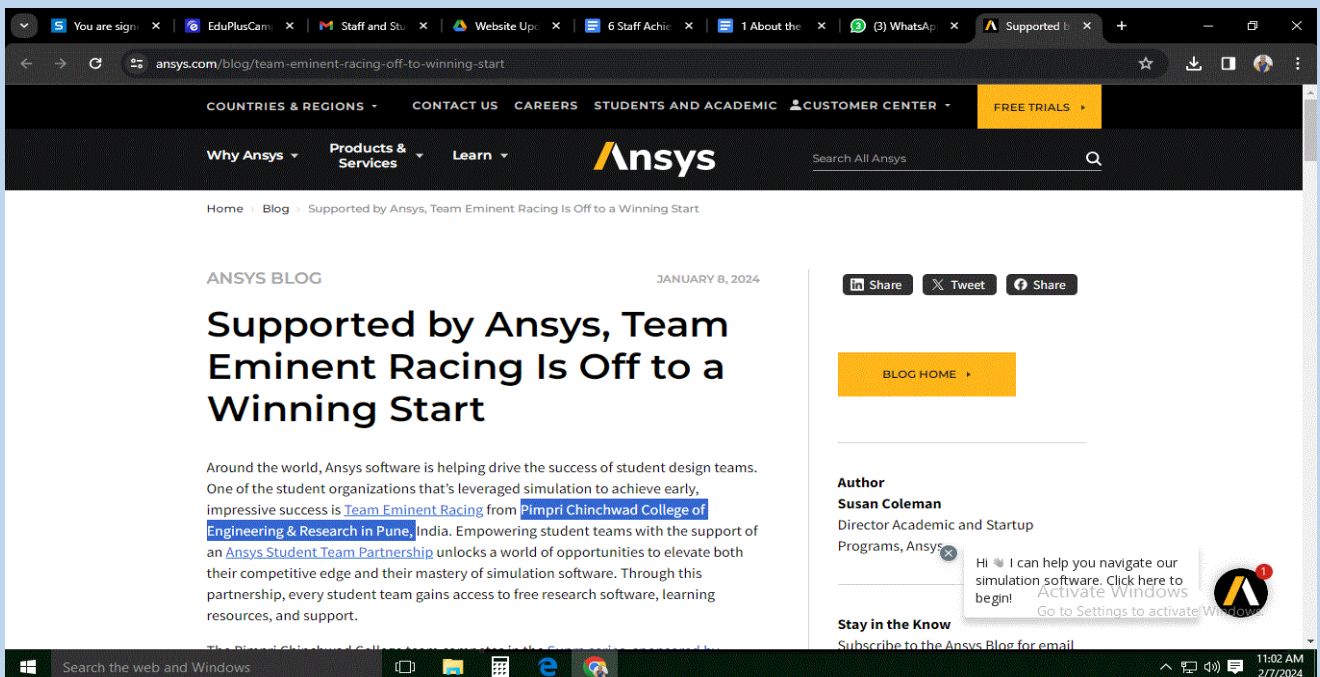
You are sign | EduPlusCam | Staff and Stu | Website Upc | 6 Staff Achie | 1 About the | (3) WhatsAp | Supported b

ansys.com/blog/team-eminent-racing-off-to-winning-start

COUNTRIES & REGIONS CONTACT US CAREERS STUDENTS AND ACADEMIC CUSTOMER CENTER FREE TRIALS

Why Ansys Products & Services Learn Ansys Search All Ansys

Home › Blog › Supported by Ansys, Team Eminent Racing Is Off to a Winning Start

ANSYS BLOG

JANUARY 8, 2024

Share Tweet Share

Supported by Ansys, Team Eminent Racing Is Off to a Winning Start

BLOG HOME

Around the world, Ansys software is helping drive the success of student design teams. One of the student organizations that's leveraged simulation to achieve early, impressive success is Team Eminent Racing from Pimpri Chinchwad College of Engineering & Research in Pune, India. Empowering student teams with the support of an Ansys Student Team Partnership unlocks a world of opportunities to elevate both their competitive edge and their mastery of simulation software. Through this partnership, every student team gains access to free research software, learning resources, and support.

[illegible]

Author
Susan Coleman
Director Academic and Startup Programs, Ansys

Hi 👋 I can help you navigate our simulation software. Click here to begin!

1

Activate Windows
Go to Settings to activate Windows.

Stay in the Know
Subscribe to the Ansys Blog for email

Search the web and Windows

11:02 AM
2/7/2024